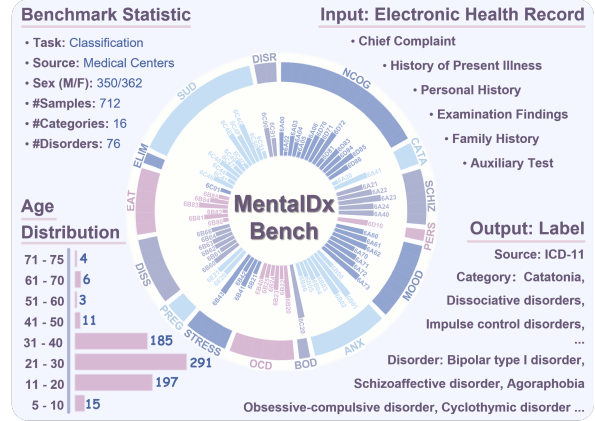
Benchmark Statistic

• Task: Classification
• Source: Medical Centers
• Sex (M/F): 350/362
• #Samples: 712
• #Categories: 16
• #Disorders: 76

Input: Electronic Health Record

• Chief Complaint
• History of Present Illness
• Personal History
• Examination Findings
• Family History
• Auxiliary Test

Age Distribution

| Age | Count |
|---|---|
| 71 - 75 | 4 |
| 61 - 70 | 6 |
| 51 - 60 | 3 |
| 41 - 50 | 11 |
| 31 - 40 | 185 |
| 21 - 30 | 291 |
| 11 - 20 | 197 |
| 5 - 10 | 15 |

MentalDx Bench

DISR
NCOG
CATA
SCHIZ
MOOD
PERS
ANX
BOD
OCD
STRESS
PREG
DISS
EAT
ELIM
SUD

Output: Label

Source: ICD-11
Category: Catatonia, Dissociative disorders, Impulse control disorders, ...
Disorder: Bipolar type I disorder, Schizoaffective disorder, Agoraphobia
Obsessive-compulsive disorder, Cyclothymic disorder ...